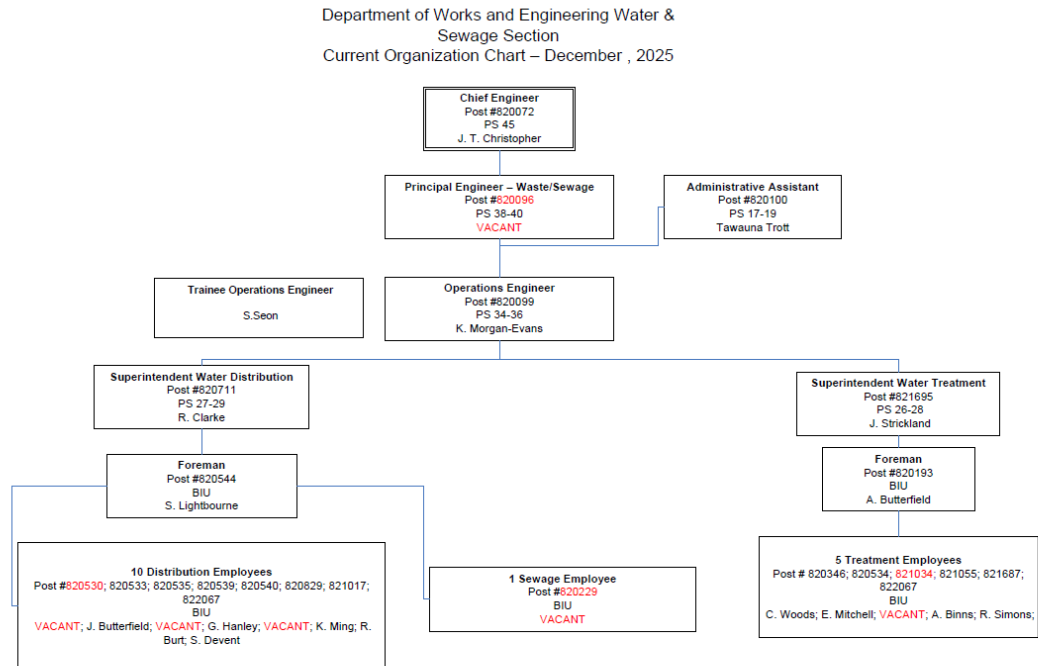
Department of Works and Engineering Water & Sewage Section
Current Organization Chart – December , 2025

Chief Engineer
Post #820072
PS 45
J. T. Christopher

Principal Engineer – Waste/Sewage
Post #820096
PS 38-40
VACANT

Administrative Assistant
Post #820100
PS 17-19
Tawauna Trott

Trainee Operations Engineer
S.Seon

Operations Engineer
Post #820099
PS 34-36
K. Morgan-Evans

Superintendent Water Distribution
Post #820711
PS 27-29
R. Clarke

Superintendent Water Treatment
Post #821695
PS 26-28
J. Strickland

Foreman
Post #820544
BIU
S. Lightbourne

Foreman
Post #820193
BIU
A. Butterfield

10 Distribution Employees
Post #820530; 820533; 820535; 820539; 820540; 820829; 821017; 822067
BIU
VACANT; J. Butterfield; VACANT; G. Hanley; VACANT; K. Ming; R. Burt; S. Devent

1 Sewage Employee
Post #820229
BIU
VACANT

5 Treatment Employees
Post # 820346; 820534; 821034; 821055; 821687; 822067
BIU
C. Woods; E. Mitchell; VACANT; A. Binns; R. Simons;